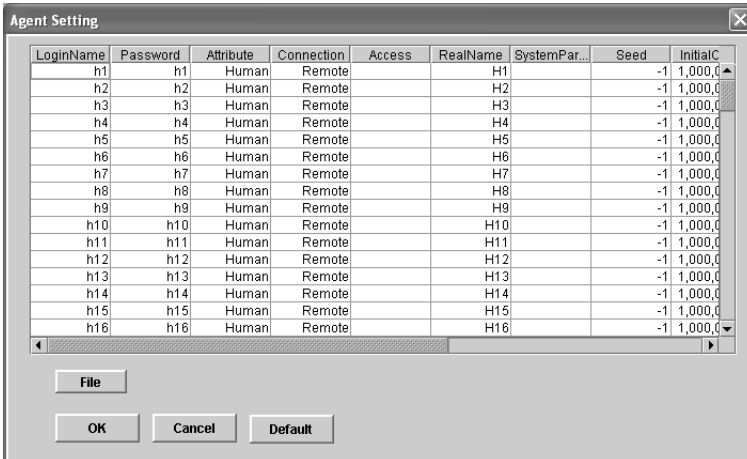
Agent Setting

| LoginName | Password | Attribute | Connection | Access | RealName | SystemPar... | Seed | InitialC |
|---|---|---|---|---|---|---|---|---|
| h1 | h1 | Human | Remote | | H1 | | -1 | 1,000,0 |
| h2 | h2 | Human | Remote | | H2 | | -1 | 1,000,0 |
| h3 | h3 | Human | Remote | | H3 | | -1 | 1,000,0 |
| h4 | h4 | Human | Remote | | H4 | | -1 | 1,000,0 |
| h5 | h5 | Human | Remote | | H5 | | -1 | 1,000,0 |
| h6 | h6 | Human | Remote | | H6 | | -1 | 1,000,0 |
| h7 | h7 | Human | Remote | | H7 | | -1 | 1,000,0 |
| h8 | h8 | Human | Remote | | H8 | | -1 | 1,000,0 |
| h9 | h9 | Human | Remote | | H9 | | -1 | 1,000,0 |
| h10 | h10 | Human | Remote | | H10 | | -1 | 1,000,0 |
| h11 | h11 | Human | Remote | | H11 | | -1 | 1,000,0 |
| h12 | h12 | Human | Remote | | H12 | | -1 | 1,000,0 |
| h13 | h13 | Human | Remote | | H13 | | -1 | 1,000,0 |
| h14 | h14 | Human | Remote | | H14 | | -1 | 1,000,0 |
| h15 | h15 | Human | Remote | | H15 | | -1 | 1,000,0 |
| h16 | h16 | Human | Remote | | H16 | | -1 | 1,000,0 |

File

OK Cancel Default